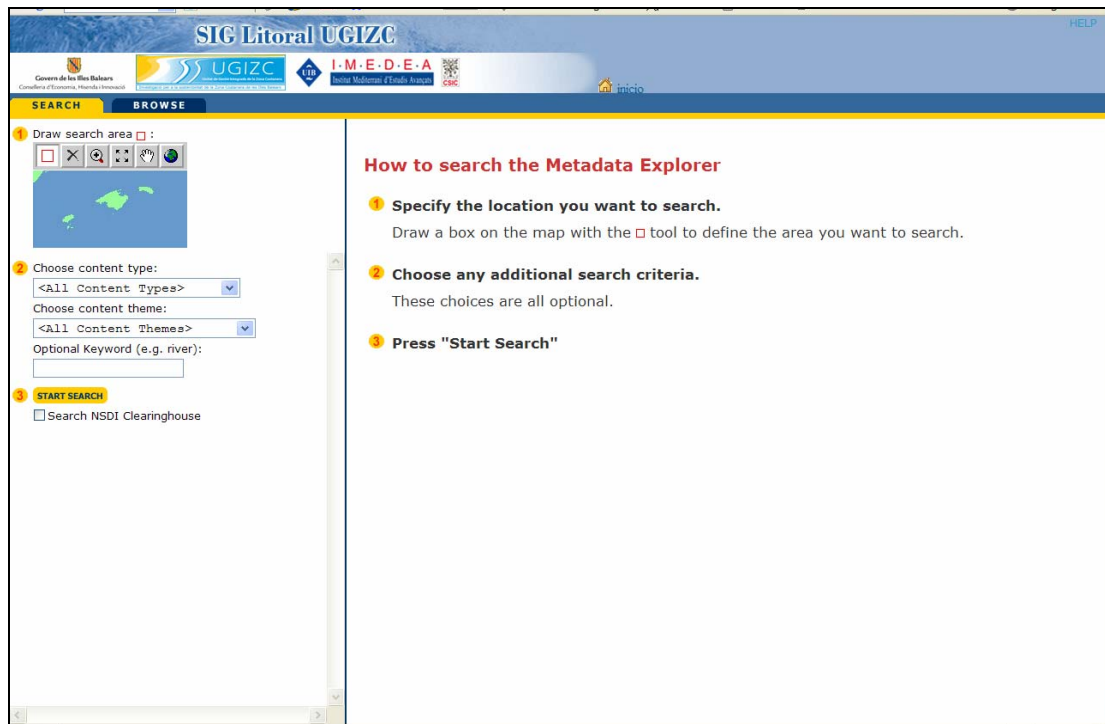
SIG Litoral UGIZC

HELP

Govern de les Illes Balears
Conselleria d'Economia, Hisenda i Innovació

UGIZC

UIB

I·M·E·D·E·A
Institut Mediterrani d'Estudis Avançats

CSIC

inicio

SEARCH BROWSE

1 Draw search area □ :

2 Choose content type:
<All Content Types>
Choose content theme:
<All Content Themes>
Optional Keyword (e.g. river):

3 START SEARCH
Search NSDI Clearinghouse

How to search the Metadata Explorer

1 Specify the location you want to search.
Draw a box on the map with the □ tool to define the area you want to search.

2 Choose any additional search criteria.
These choices are all optional.

3 Press "Start Search"